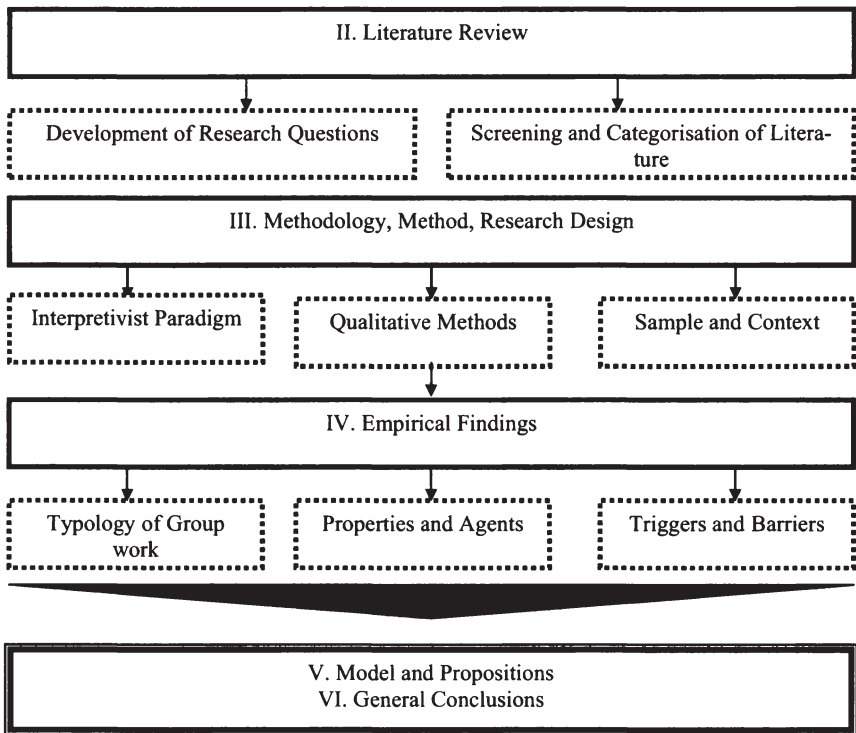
II. Literature Review

Development of Research Questions

Screening and Categorisation of Literature

III. Methodology, Method, Research Design

Interpretivist Paradigm

Qualitative Methods

Sample and Context

IV. Empirical Findings

Typology of Group work

Properties and Agents

Triggers and Barriers

V. Model and Propositions
VI. General Conclusions